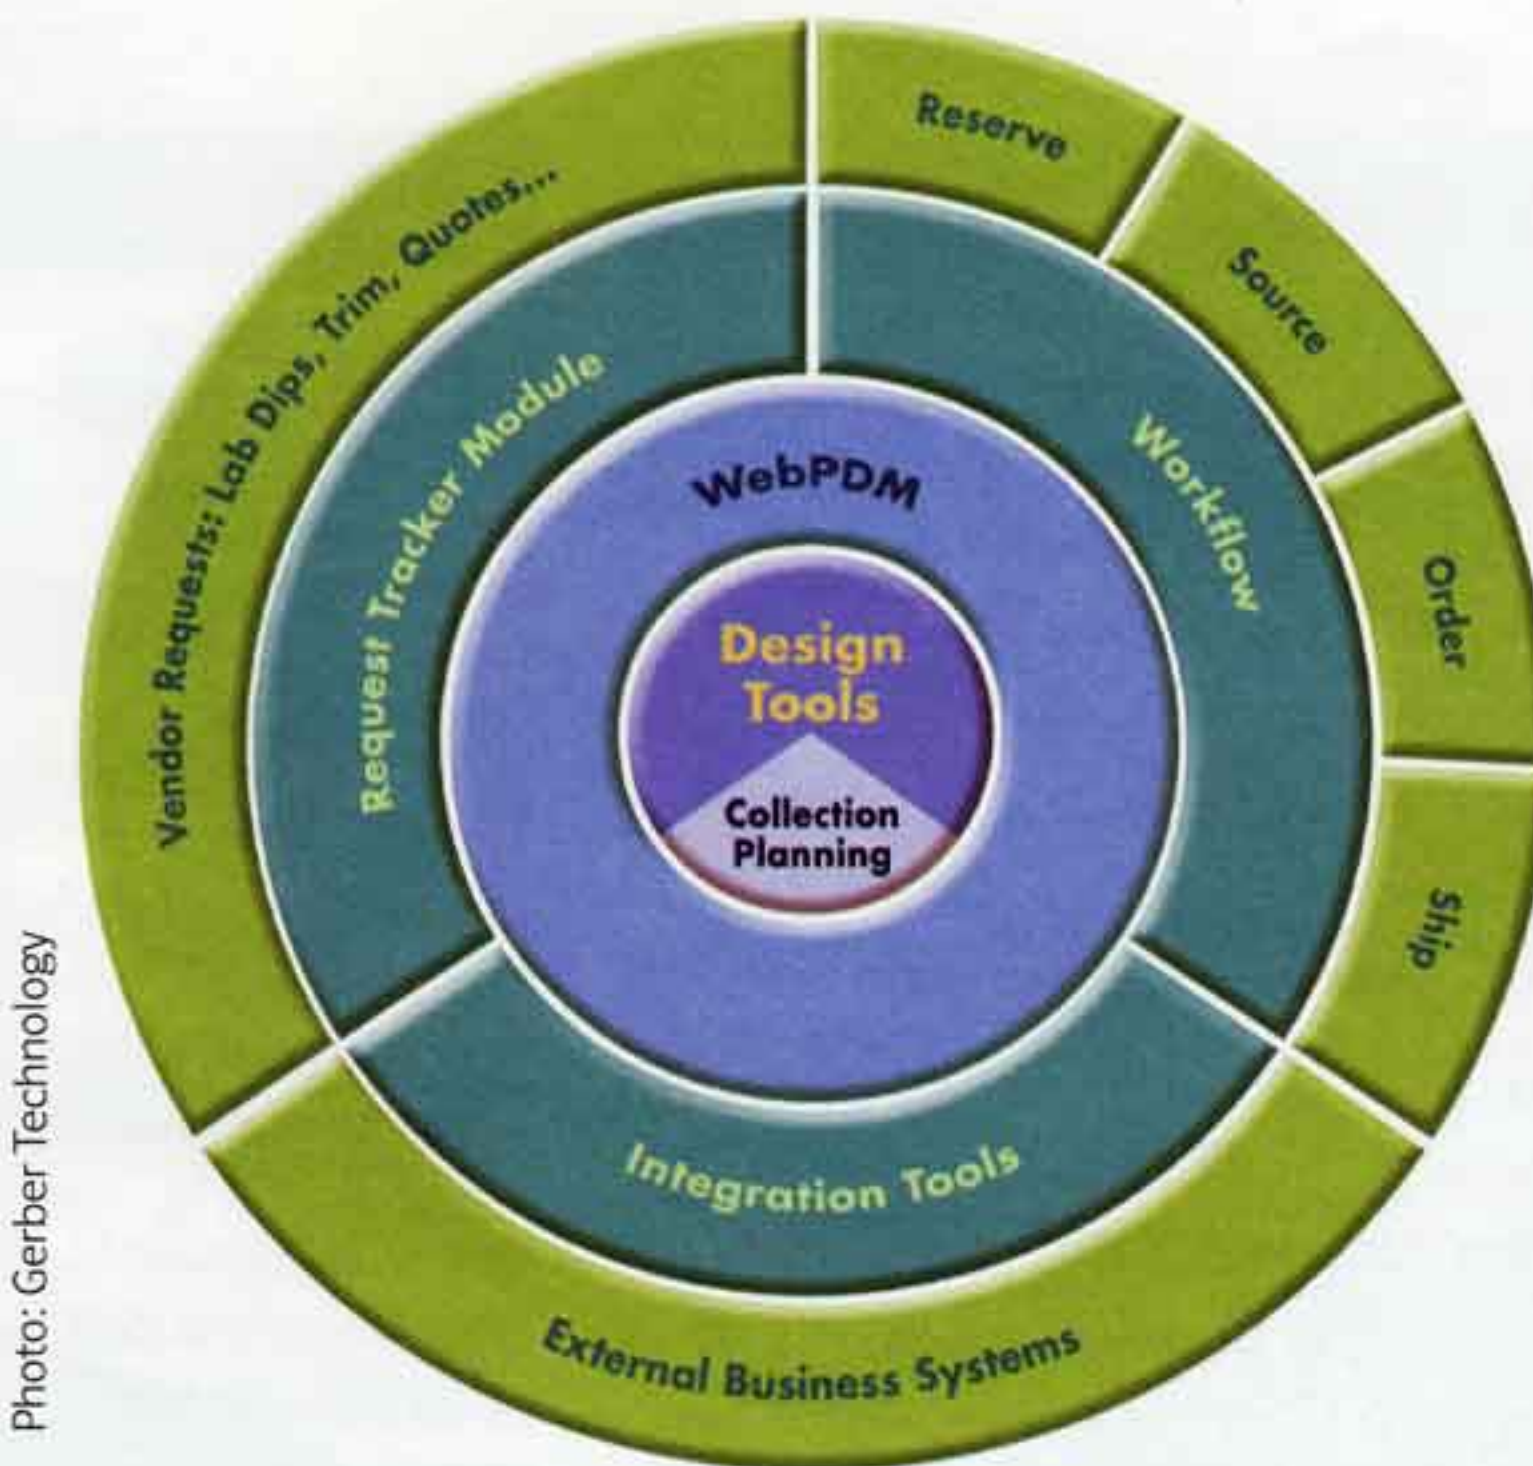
Vendor Requests: Lab Dips, Trim, Quotes...

Reserve

Source

Order

Ship

Request Tracker Module

Workflow

WebPDM

Design Tools

Collection Planning

Integration Tools

External Business Systems

Photo: Gerber Technology